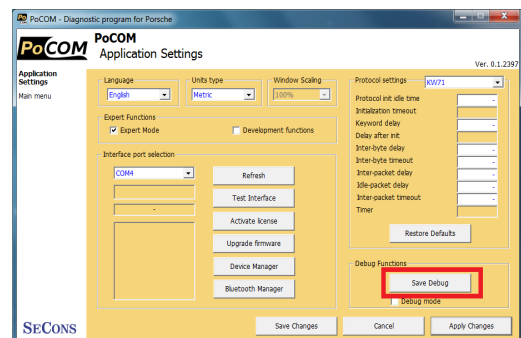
PoCOM - Diagnostic program for Porsche

PoCOM
PoCOM
Application Settings
Ver. 0.1.2397

Application Settings
Main menu

Language
English
Units type
Metric
Window Scaling
100%

Expert Functions
Expert Mode
Development functions

Interface port selection
COM4
-
Refresh
Test Interface
Activate license
Upgrade firmware
Device Manager
Bluetooth Manager

Protocol settings
KW71
Protocol init idle time
Initialization timeout
Keyword delay
Delay after init
Inter-byte delay
Inter-byte timeout
Inter-packet delay
Idle-packet delay
Inter-packet timeout
Timer
-
-
-
-
-
-
-
-
-
Restore Defaults

Debug Functions
Save Debug
Debug mode

SECONS
Save Changes
Cancel
Apply Changes